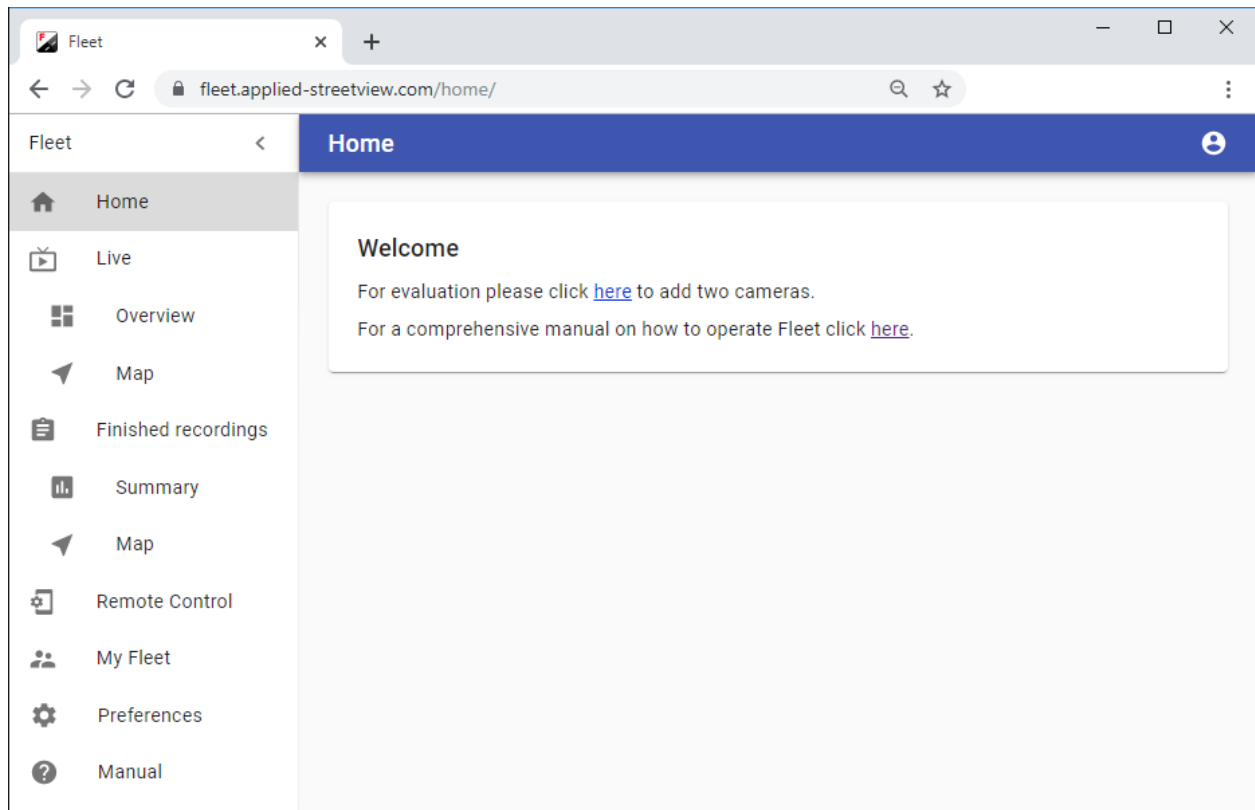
Fleet

fleet.applied-streetview.com/home/

Fleet

Home

Live

Overview

Map

Finished recordings

Summary

Map

Remote Control

My Fleet

Preferences

Manual

Home

Welcome

For evaluation please click here to add two cameras.

For a comprehensive manual on how to operate Fleet click here.